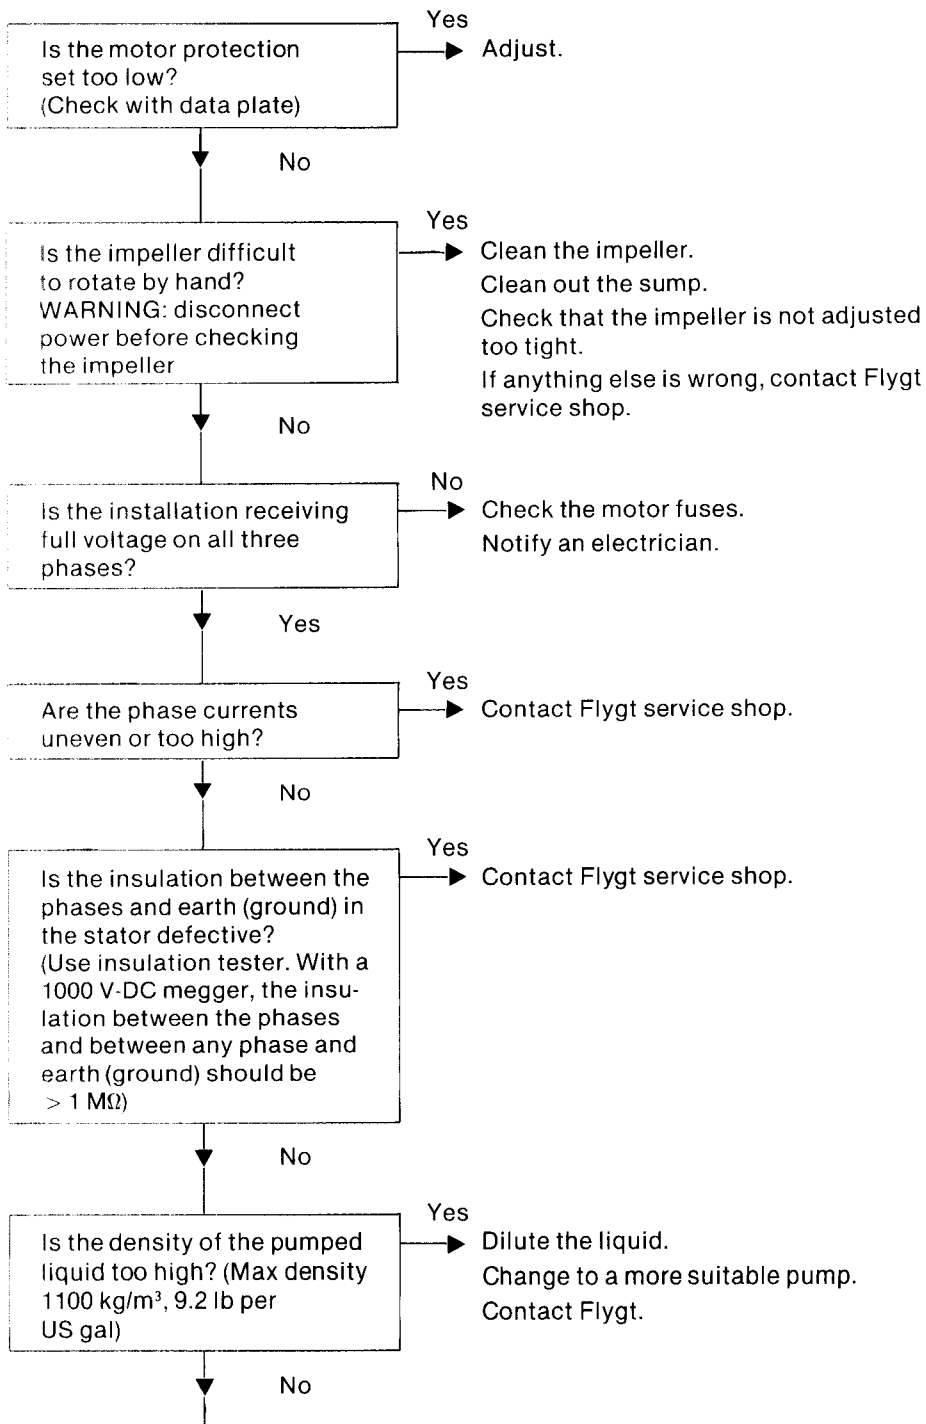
Is the motor protection set too low? (Check with data plate)

Yes

Adjust.

No

Is the impeller difficult to rotate by hand? WARNING: disconnect power before checking the impeller

Yes

Clean the impeller.

Clean out the sump.

Check that the impeller is not adjusted too tight.

If anything else is wrong, contact Flygt service shop.

No

Is the installation receiving full voltage on all three phases?

No

Check the motor fuses.

Notify an electrician.

Yes

Are the phase currents uneven or too high?

Yes

Contact Flygt service shop.

No

Is the insulation between the phases and earth (ground) in the stator defective? (Use insulation tester. With a 1000 V-DC megger, the insulation between the phases and between any phase and earth (ground) should be $> 1$ MΩ)

Yes

Contact Flygt service shop.

No

Is the density of the pumped liquid too high? (Max density 1100 kg/m$^3$, 9.2 lb per US gal)

Yes

Dilute the liquid.

Change to a more suitable pump.

Contact Flygt.

No